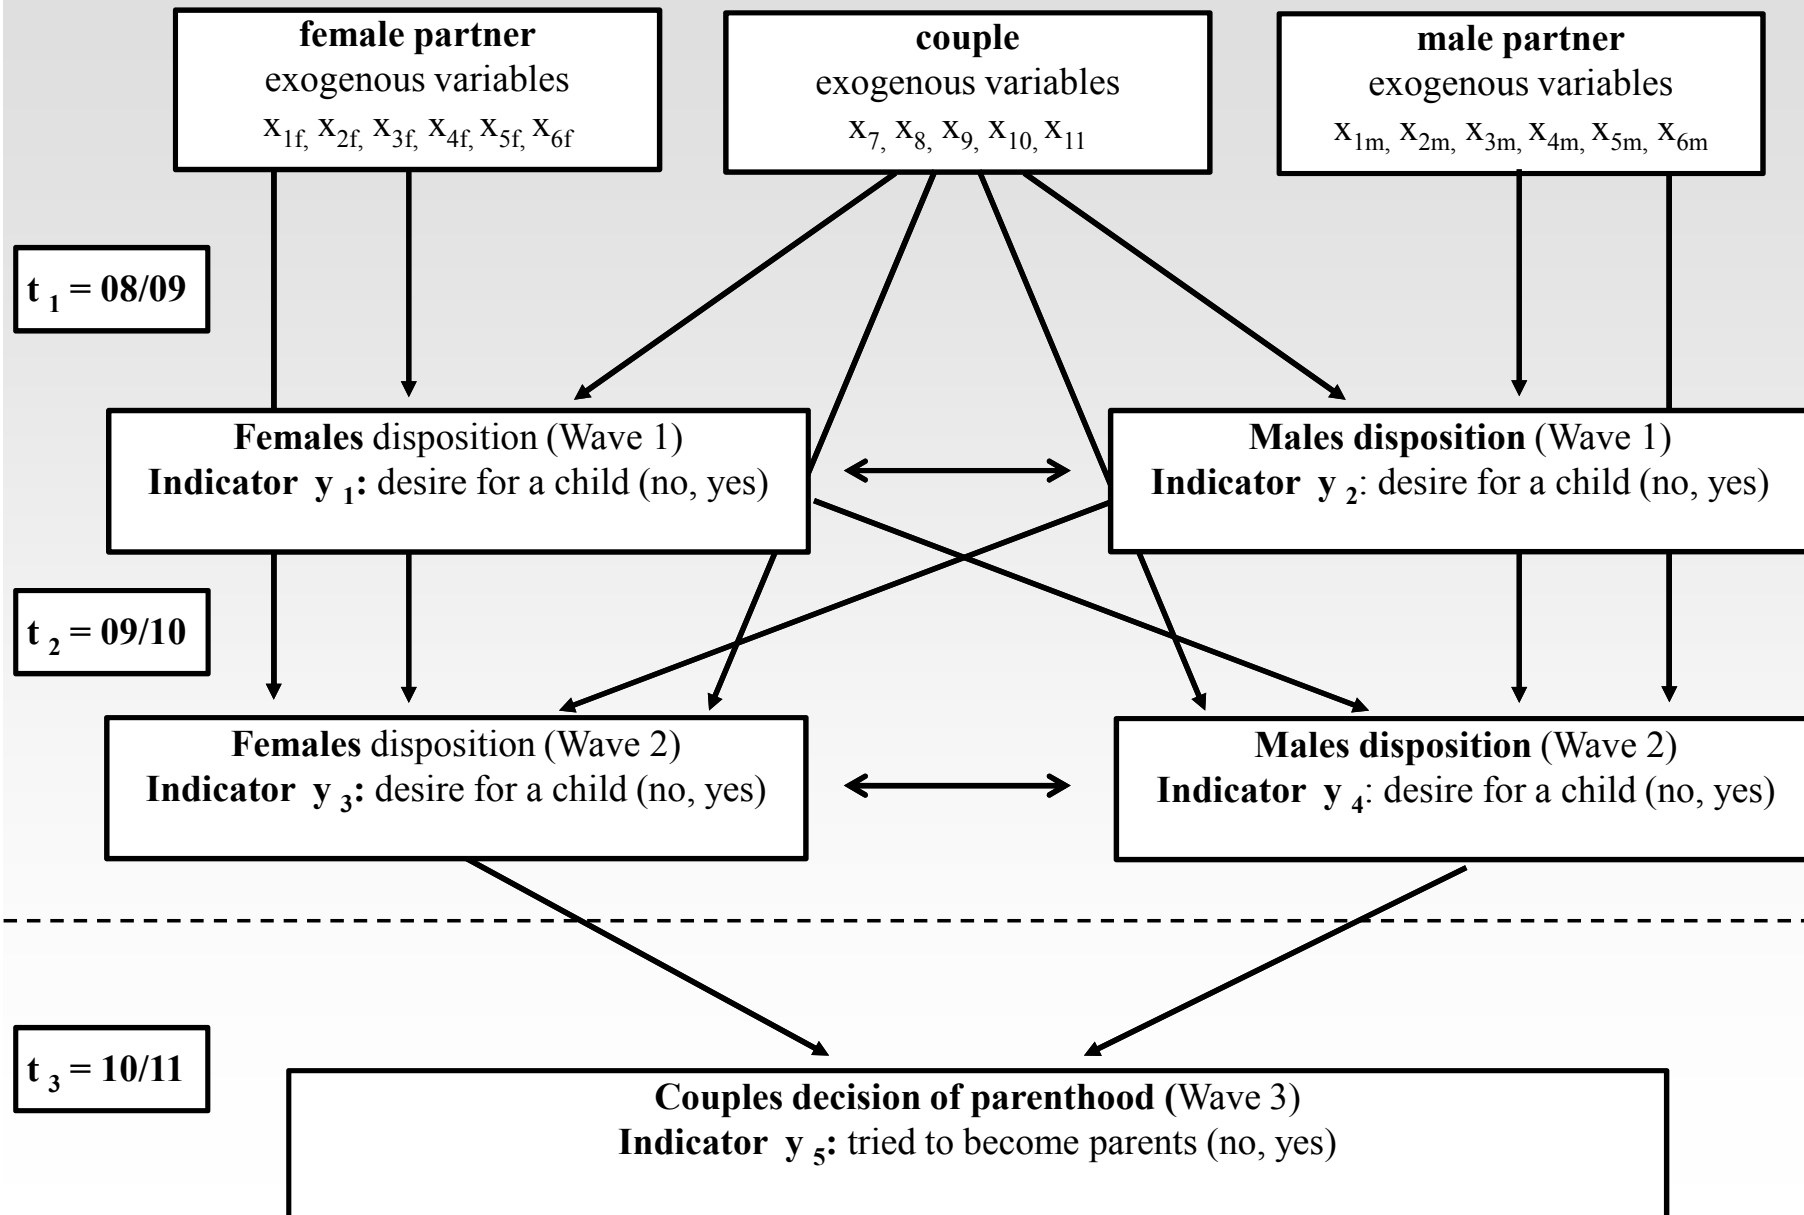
**female partner**
exogenous variables
$x_{1f,}$ $x_{2f,}$ $x_{3f,}$ $x_{4f,}$ $x_{5f,}$ $x_{6f}$

**couple**
exogenous variables
$x_{7,}$ $x_{8,}$ $x_{9,}$ $x_{10,}$ $x_{11}$

**male partner**
exogenous variables
$x_{1m,}$ $x_{2m,}$ $x_{3m,}$ $x_{4m,}$ $x_{5m,}$ $x_{6m}$

**$t_1$ = 08/09**

**Females** disposition (Wave 1)
**Indicator $y_1$:** desire for a child (no, yes)

**Males disposition** (Wave 1)
**Indicator $y_2$**: desire for a child (no, yes)

**$t_2$ = 09/10**

**Females** disposition (Wave 2)
**Indicator $y_3$:** desire for a child (no, yes)

**Males disposition** (Wave 2)
**Indicator $y_4$**: desire for a child (no, yes)

**$t_3$ = 10/11**

**Couples decision of parenthood (**Wave 3)
**Indicator $y_5$:** tried to become parents (no, yes)